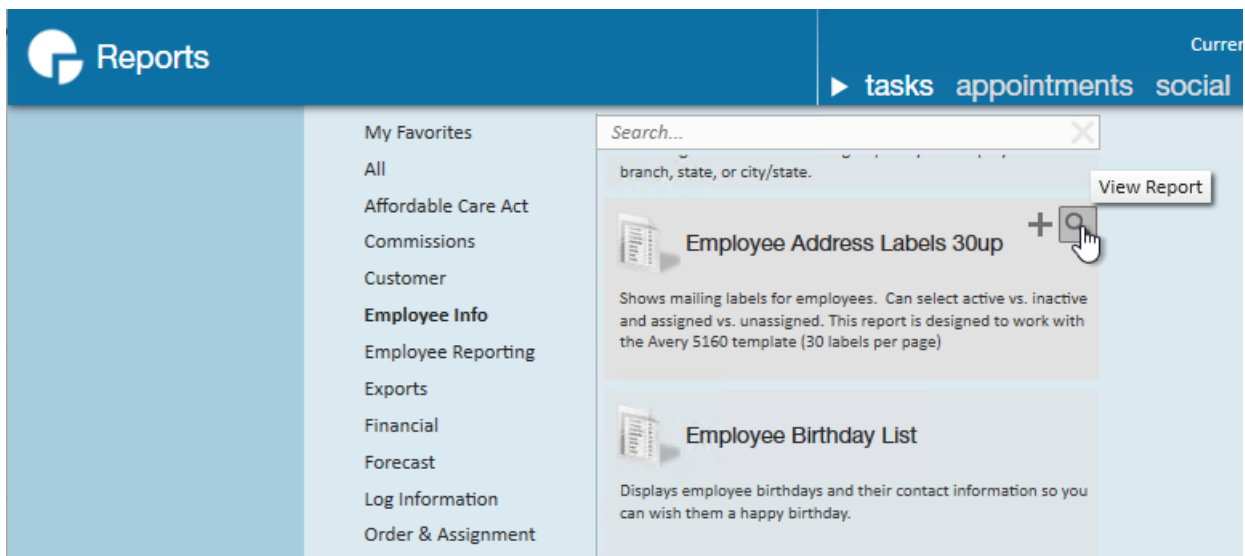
Reports

Curren

▶ tasks appointments social

My Favorites
All
Affordable Care Act
Commissions
Customer
Employee Info
Employee Reporting
Exports
Financial
Forecast
Log Information
Order & Assignment

Search...

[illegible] branch, state, or city/state.

View Report

Employee Address Labels 30up

Shows mailing labels for employees. Can select active vs. inactive and assigned vs. unassigned. This report is designed to work with the Avery 5160 template (30 labels per page)

Employee Birthday List

Displays employee birthdays and their contact information so you can wish them a happy birthday.